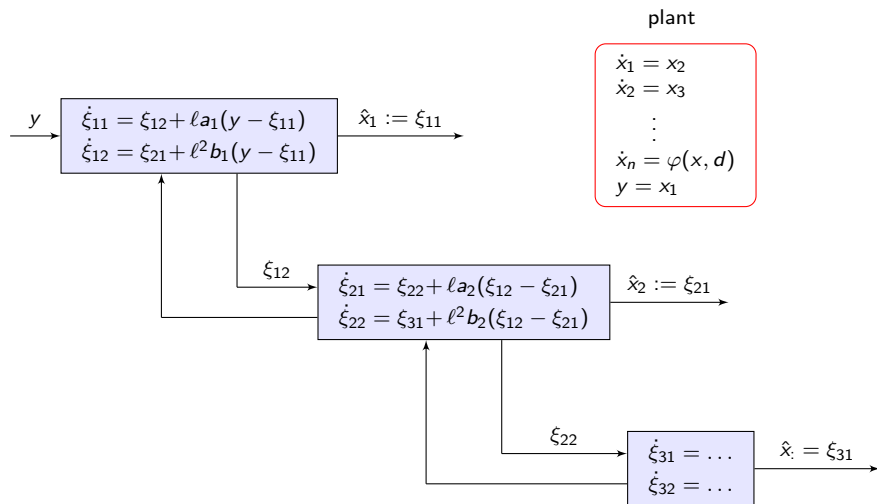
plant

$\dot{x}_1 = x_2$
$\dot{x}_2 = x_3$
$\vdots$
$\dot{x}_n = \varphi(x, d)$
$y = x_1$

$y$

$\dot{\xi}_{11} = \xi_{12} + \ell a_1(y - \xi_{11})$
$\dot{\xi}_{12} = \xi_{21} + \ell^2 b_1(y - \xi_{11})$

$\hat{x}_1 := \xi_{11}$

$\xi_{12}$

$\dot{\xi}_{21} = \xi_{22} + \ell a_2(\xi_{12} - \xi_{21})$
$\dot{\xi}_{22} = \xi_{31} + \ell^2 b_2(\xi_{12} - \xi_{21})$

$\hat{x}_2 := \xi_{21}$

$\xi_{22}$

$\dot{\xi}_{31} = \dots$
$\dot{\xi}_{32} = \dots$

$\hat{x}_{:} = \xi_{31}$